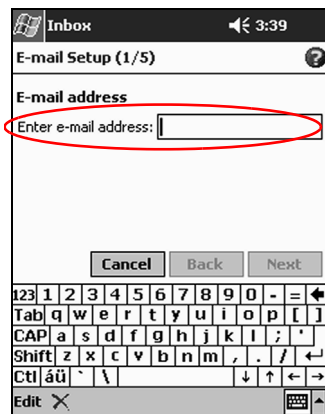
Inbox 3:39

E-mail Setup (1/5)

E-mail address

Enter e-mail address:

Cancel Back Next

123 1 2 3 4 5 6 7 8 9 0 - =
Tab q w e r t y u i o p [ ]
CAP a s d f g h j k l ; '
Shift z x c v b n m , . /
Ctl áü ` \

Edit